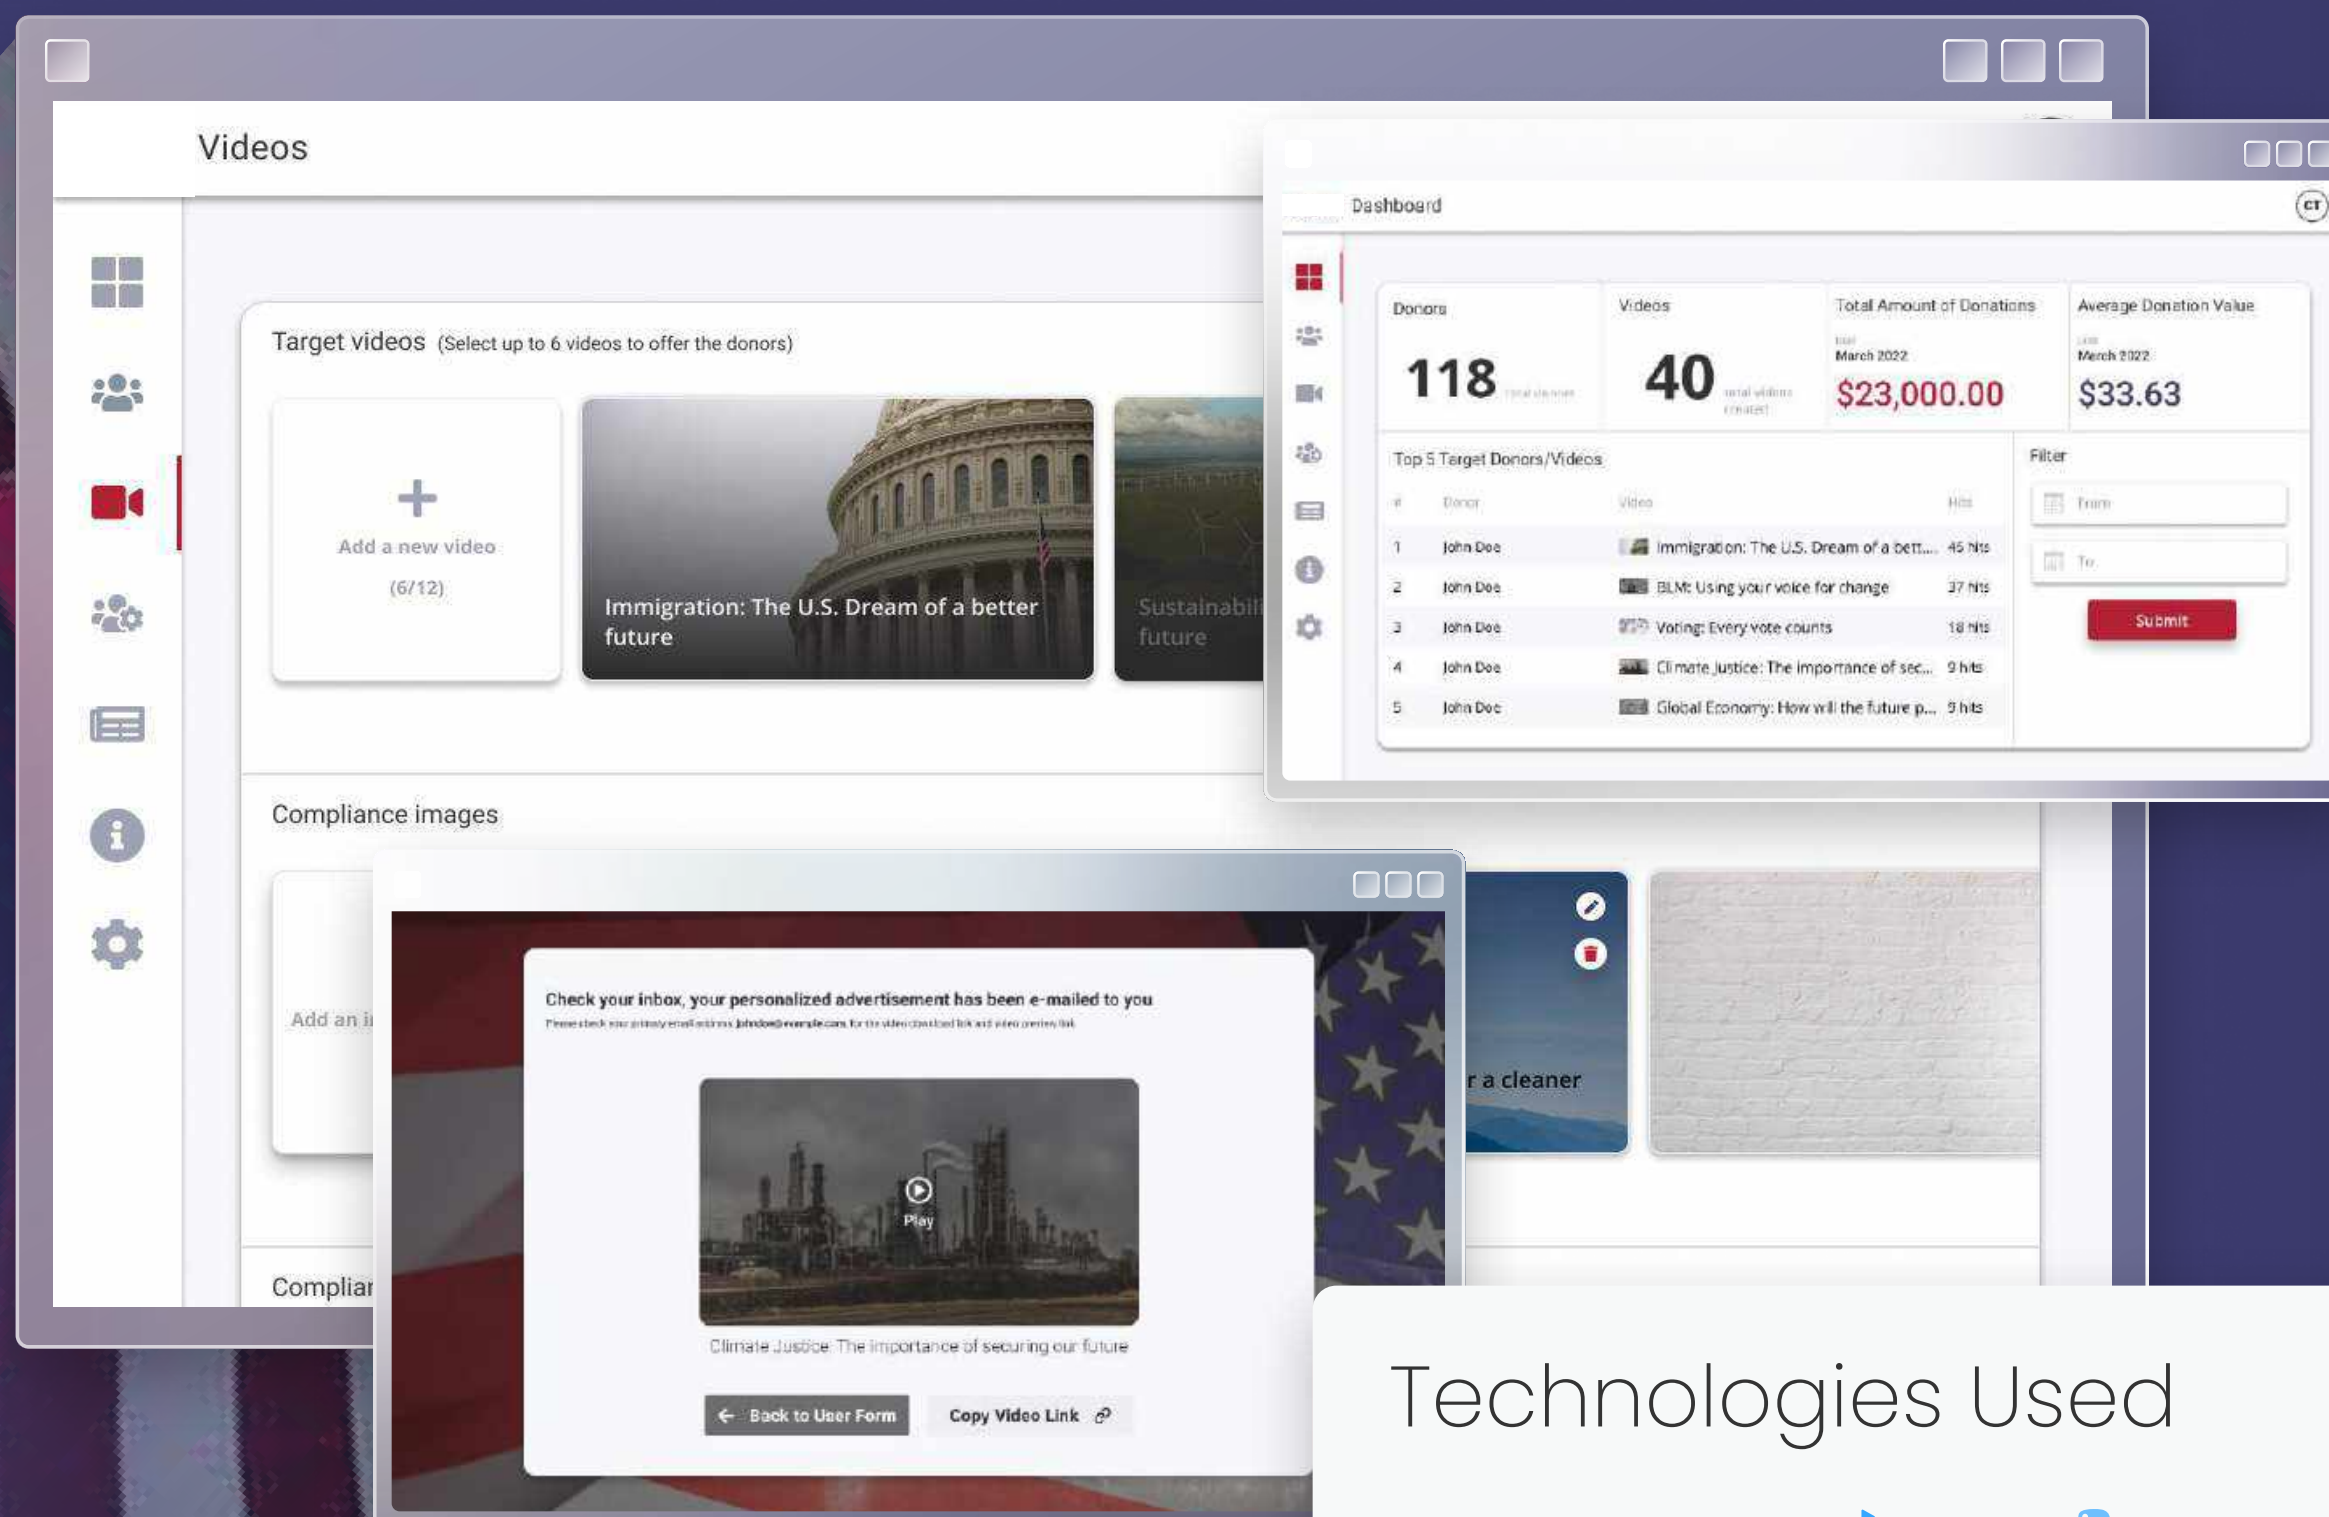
Videos

Target videos (Select up to 6 videos to offer the donors)

+
Add a new video
(6/12)

Immigration: The U.S. Dream of a better future

Sustainabil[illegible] future

Compliance images

Add an i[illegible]

r a cleaner

Complia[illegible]

Dashboard

CT

Donors
118

Videos
40

Total Amount of Donations
March 2022
$23,000.00

Average Donation Value
March 2022
$33.63

Top 5 Target Donors/Videos

| # | Donor | Video | Hits |
|---|---|---|---|
| 1 | John Doe | Immigration: The U.S. Dream of a bett... | 45 hits |
| 2 | John Doe | BLM: Using your voice for change | 37 hits |
| 3 | John Doe | Voting: Every vote counts | 18 hits |
| 4 | John Doe | Climate Justice: The importance of sec... | 9 hits |
| 5 | John Doe | Global Economy: How will the future p... | 5 hits |

Filter
From
To
Submit

Check your inbox, your personalized advertisement has been e-mailed to you

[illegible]

Play

Climate Justice: The importance of securing our future

Back to User Form
Copy Video Link

Technologies Used